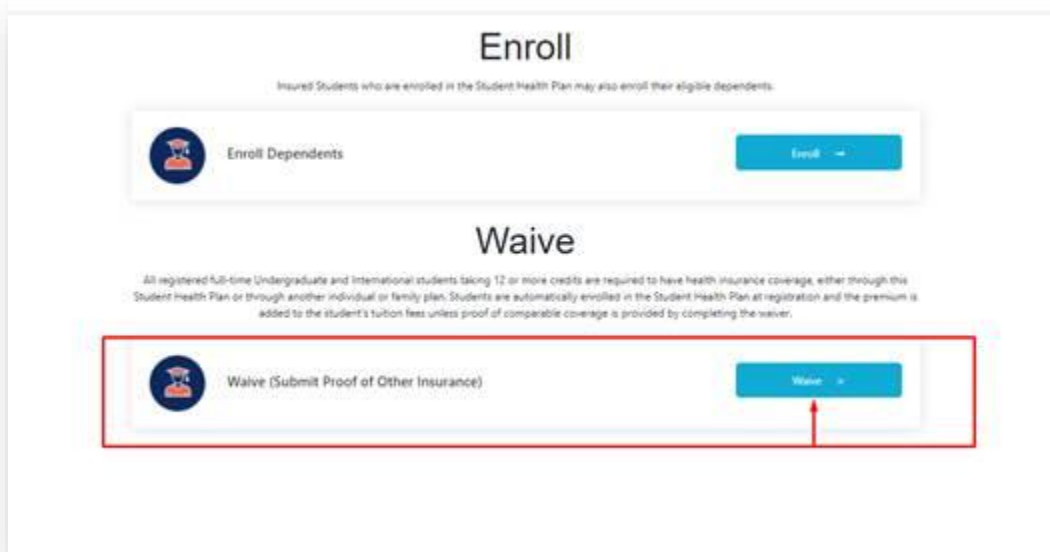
Enroll

Insured Students who are enrolled in the Student Health Plan may also enroll their eligible dependents.

Enroll Dependents

Enroll →

Waive

All registered full-time Undergraduate and International students taking 12 or more credits are required to have health insurance coverage, either through this Student Health Plan or through another individual or family plan. Students are automatically enrolled in the Student Health Plan at registration and the premium is added to the student's tuition fees unless proof of comparable coverage is provided by completing the waiver.

Waive (Submit Proof of Other Insurance)

Waive →